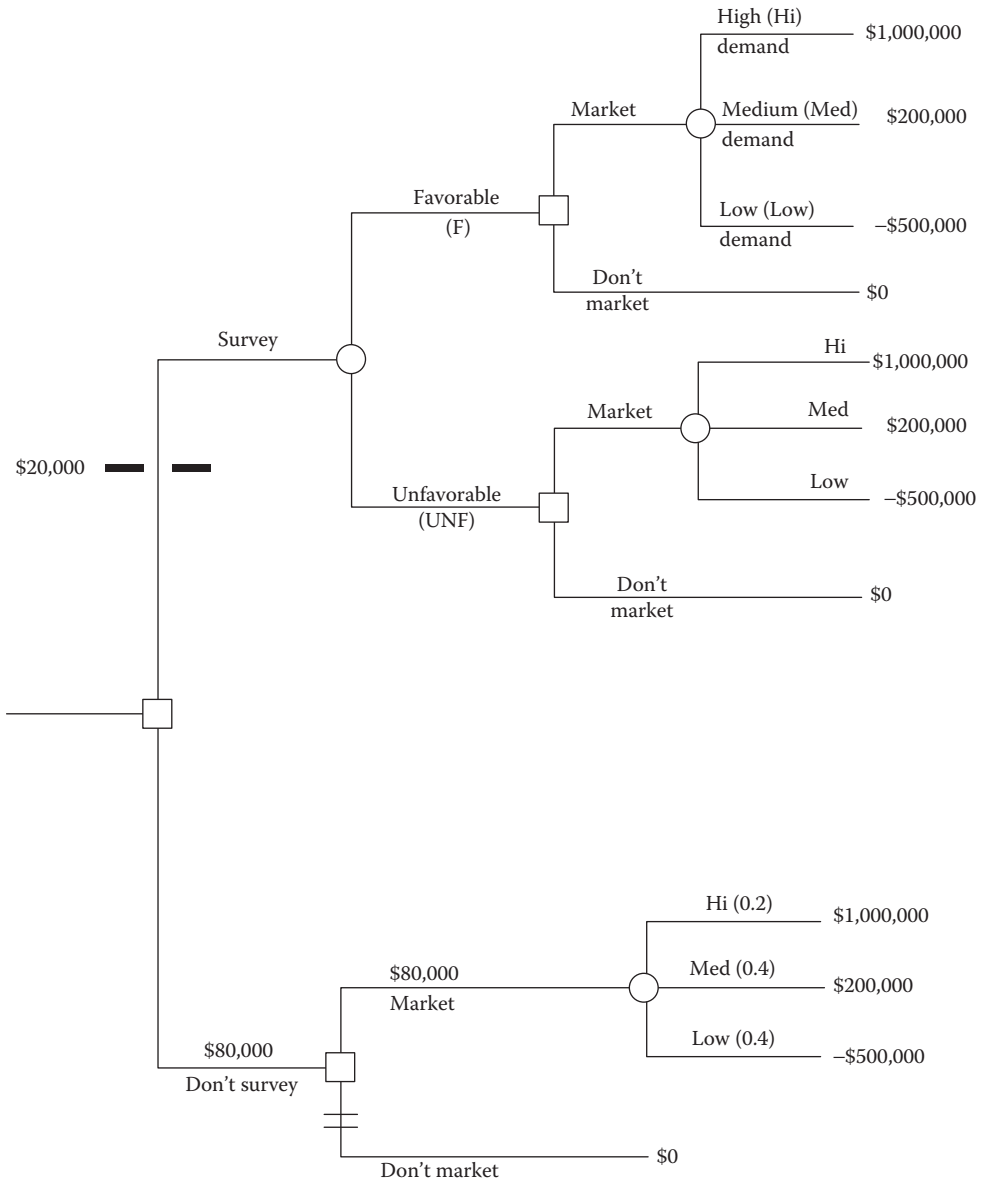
High (Hi) demand
$1,000,000
Market
Medium (Med) demand
$200,000
Favorable (F)
Low (Low) demand
–$500,000
Don't market
$0
Survey
Hi
$1,000,000
Market
Med
$200,000
$20,000
Low
Unfavorable (UNF)
–$500,000
Don't market
$0
Hi (0.2)
$1,000,000
$80,000
Market
Med (0.4)
$200,000
$80,000
Low (0.4)
–$500,000
Don't survey
Don't market
$0